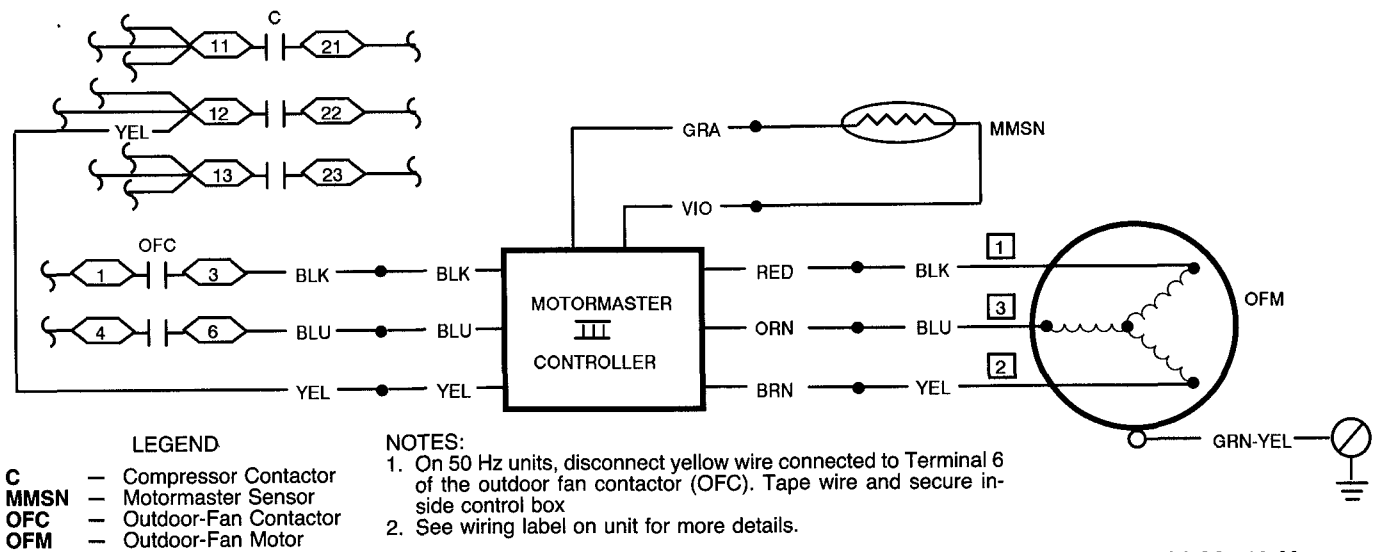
C

11

21

YEL

12

22

13

23

OFC

1

3

BLK

BLK

4

6

BLU

BLU

YEL

YEL

GRA

MMSN

VIO

MOTORMASTER
III
CONTROLLER

RED

BLK

ORN

BLU

BRN

YEL

1

3

2

OFM

GRN-YEL

LEGEND

C — Compressor Contactor
MMSN — Motormaster Sensor
OFC — Outdoor-Fan Contactor
OFM — Outdoor-Fan Motor

NOTES:
1. On 50 Hz units, disconnect yellow wire connected to Terminal 6 of the outdoor fan contactor (OFC). Tape wire and secure inside control box
2. See wiring label on unit for more details.